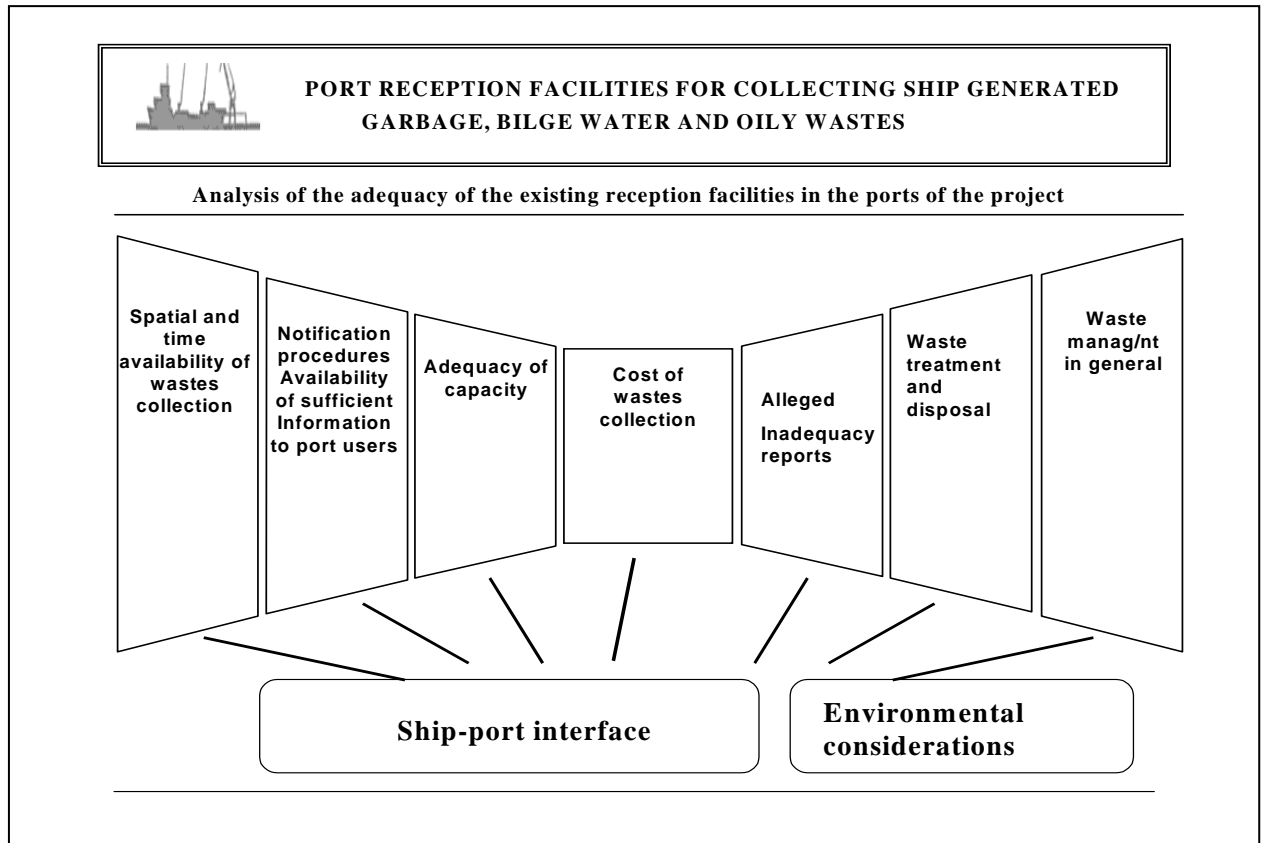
PORT RECEPTION FACILITIES FOR COLLECTING SHIP GENERATED GARBAGE, BILGE WATER AND OILY WASTES

Analysis of the adequacy of the existing reception facilities in the ports of the project

Spatial and time availability of wastes collection

Notification procedures Availability of sufficient Information to port users

Adequacy of capacity

Cost of wastes collection

Alleged

Inadequacy reports

Waste treatment and disposal

Waste manag/nt in general

Ship-port interface

Environmental considerations